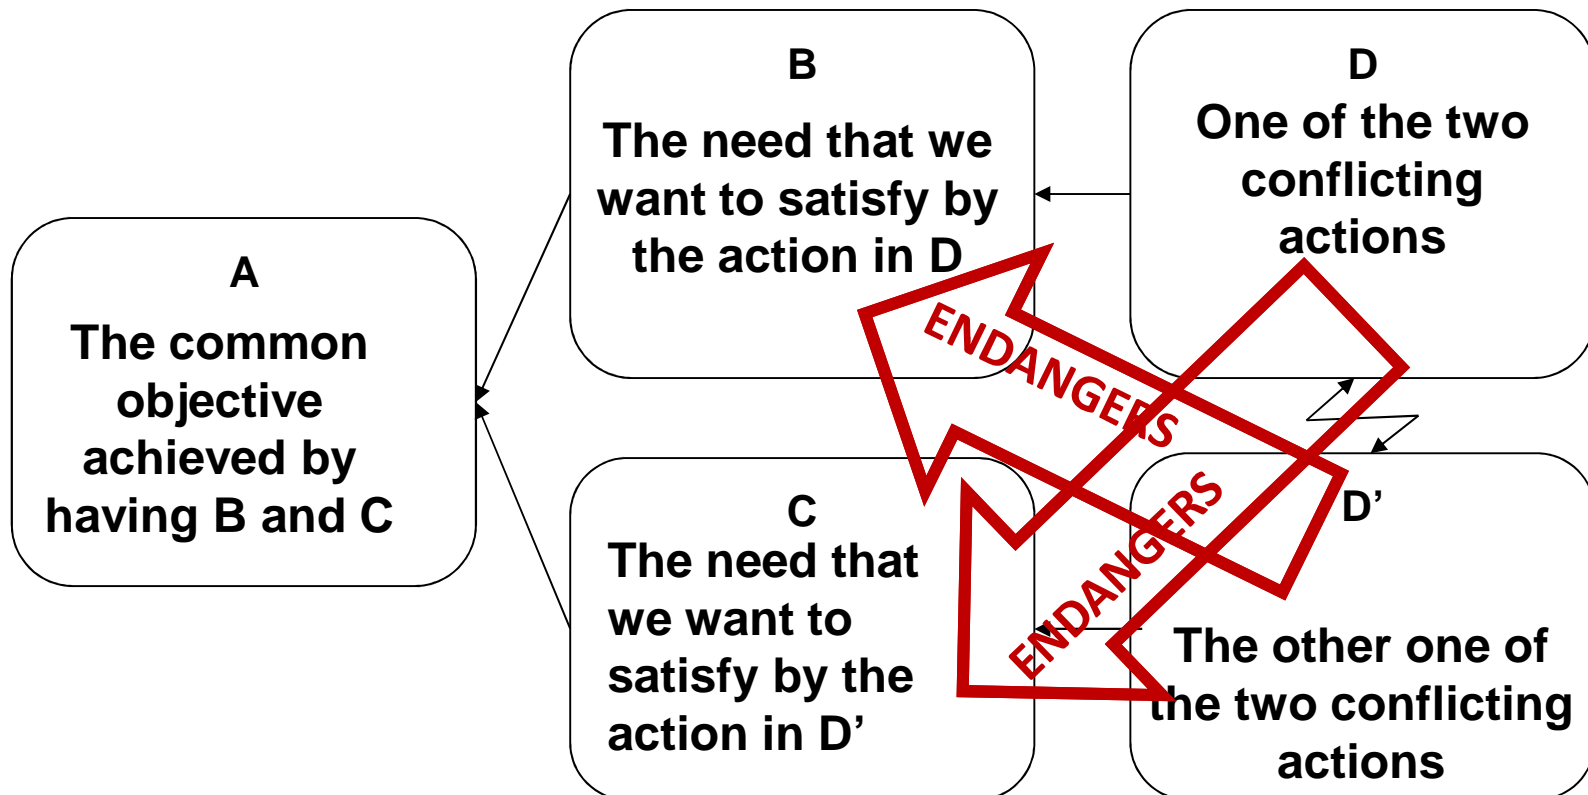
A
The common objective achieved by having B and C

B
The need that we want to satisfy by the action in D

C
The need that we want to satisfy by the action in D’

D
One of the two conflicting actions

D’
The other one of the two conflicting actions

ENDANGERS

ENDANGERS